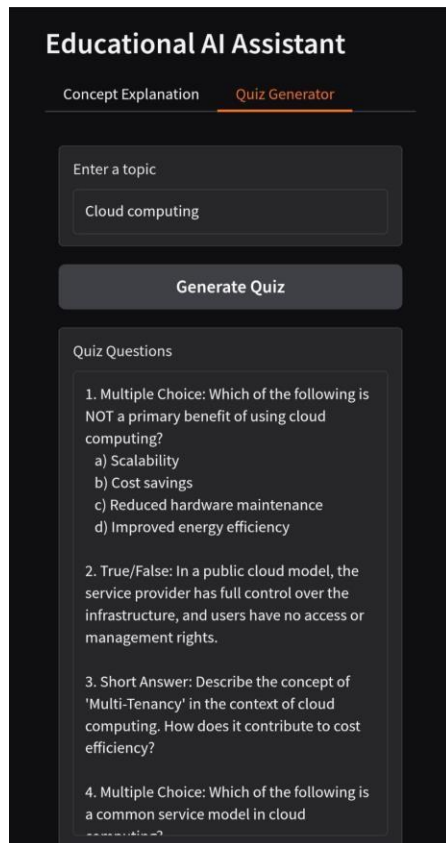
Educational AI Assistant

Concept Explanation Quiz Generator

Enter a topic

Cloud computing

Generate Quiz

Quiz Questions

1. Multiple Choice: Which of the following is NOT a primary benefit of using cloud computing?
a) Scalability
b) Cost savings
c) Reduced hardware maintenance
d) Improved energy efficiency

2. True/False: In a public cloud model, the service provider has full control over the infrastructure, and users have no access or management rights.

3. Short Answer: Describe the concept of 'Multi-Tenancy' in the context of cloud computing. How does it contribute to cost efficiency?

4. Multiple Choice: Which of the following is a common service model in cloud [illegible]